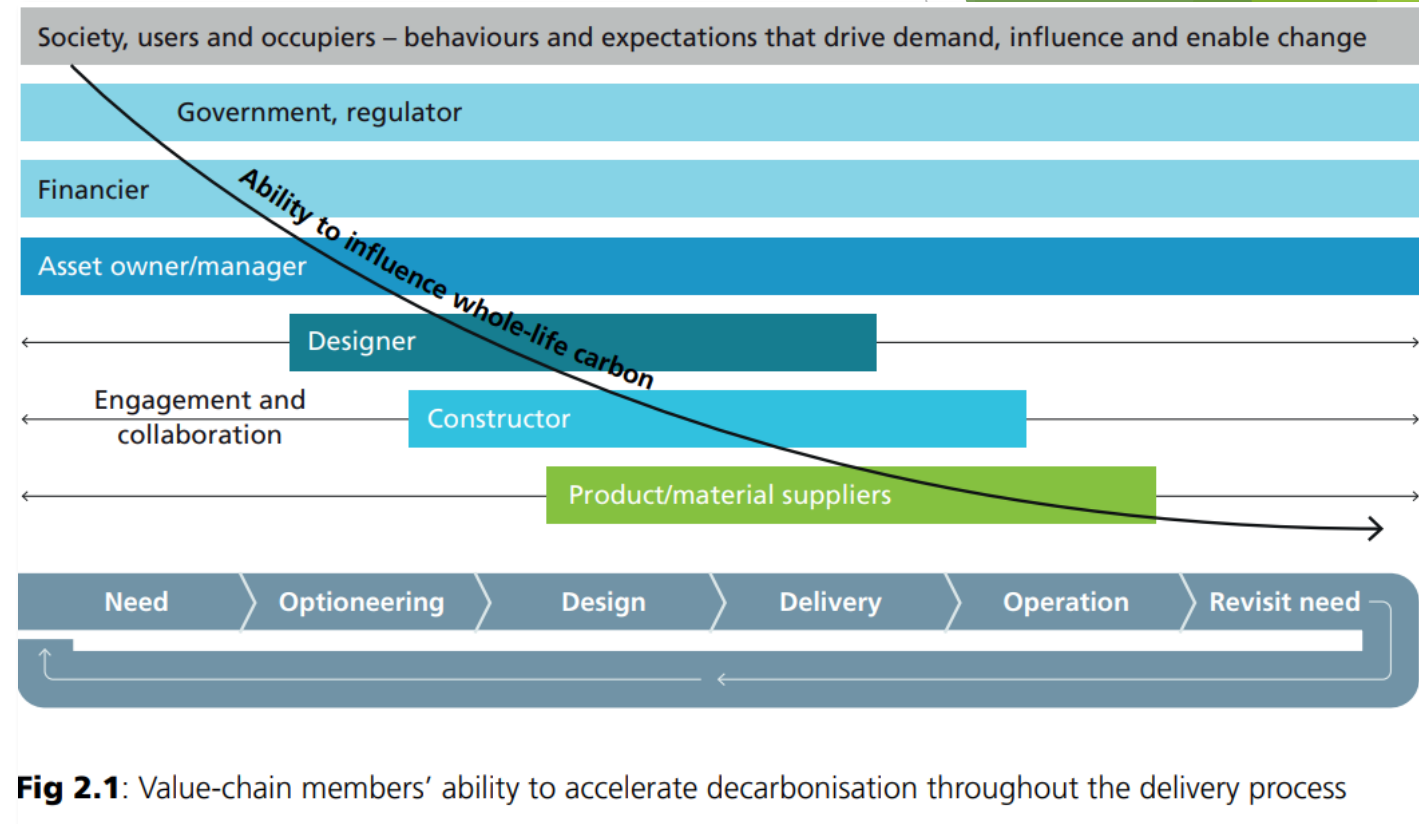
Society, users and occupiers – behaviours and expectations that drive demand, influence and enable change

Government, regulator

Financier

Ability to influence whole-life carbon

Asset owner/manager

Designer

Engagement and collaboration

Constructor

Product/material suppliers

Need
Optioneering
Design
Delivery
Operation
Revisit need

**Fig 2.1**: Value-chain members' ability to accelerate decarbonisation throughout the delivery process